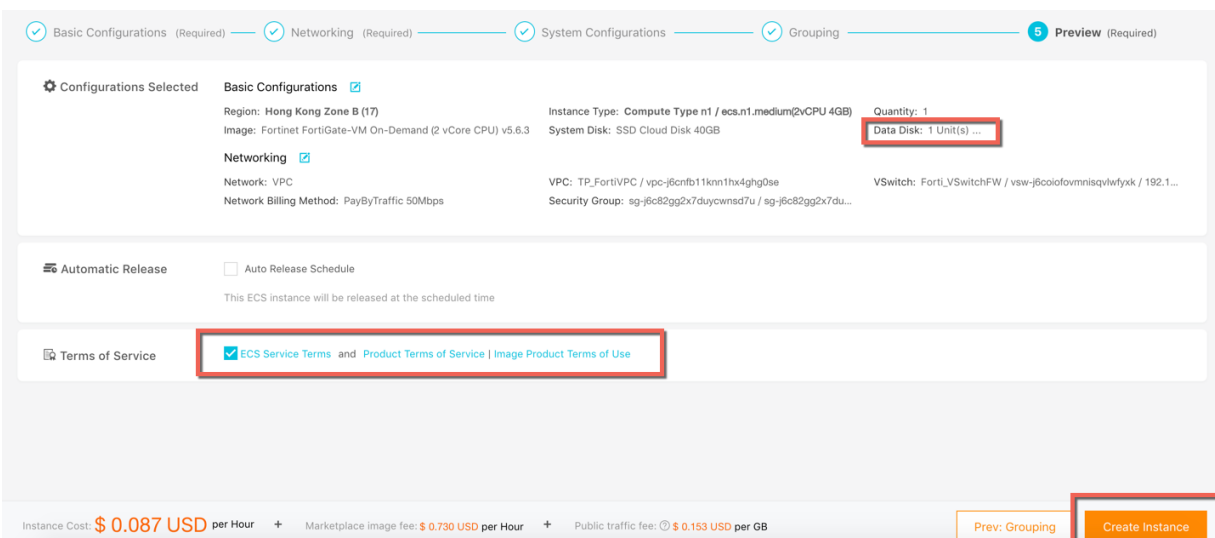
Basic Configurations (Required) — Networking (Required) — System Configurations — Grouping — 5 Preview (Required)

Configurations Selected

Basic Configurations

Region: Hong Kong Zone B (17)
Image: Fortinet FortiGate-VM On-Demand (2 vCore CPU) v5.6.3
Instance Type: Compute Type n1 / ecs.n1.medium(2vCPU 4GB)
System Disk: SSD Cloud Disk 40GB
Quantity: 1
Data Disk: 1 Unit(s) ...

Networking

Network: VPC
Network Billing Method: PayByTraffic 50Mbps
VPC: TP_FortiVPC / vpc-j6cnfb11knn1hx4ghg0se
Security Group: sg-j6c82gg2x7duycwnsd7u / sg-j6c82gg2x7du...
VSwitch: Forti_VSwitchFW / vsw-j6coiofovmnisqvlwfyxk / 192.1...

Automatic Release

Auto Release Schedule

This ECS instance will be released at the scheduled time

Terms of Service

ECS Service Terms and Product Terms of Service | Image Product Terms of Use

Instance Cost: $ 0.087 USD per Hour + Marketplace image fee: $ 0.730 USD per Hour + Public traffic fee: $ 0.153 USD per GB

Prev: Grouping

Create Instance